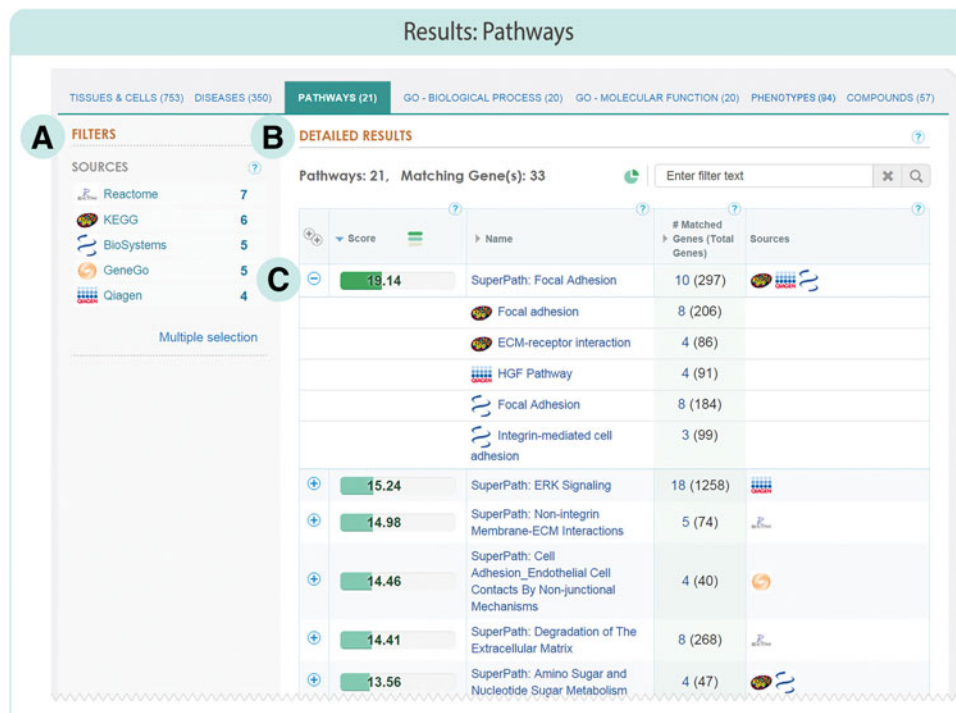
Results: Pathways

TISSUES & CELLS (753) DISEASES (350) PATHWAYS (21) GO - BIOLOGICAL PROCESS (20) GO - MOLECULAR FUNCTION (20) PHENOTYPES (94) COMPOUNDS (57)

A FILTERS

SOURCES ?

Reactome 7
KEGG 6
BioSystems 5
GeneGo 5
Qiagen 4

Multiple selection

B DETAILED RESULTS ?

Pathways: 21, Matching Gene(s): 33

Enter filter text

| | Score | Name | # Matched Genes (Total Genes) | Sources |
|---|---|---|---|---|
| C | 19.14 | SuperPath: Focal Adhesion | 10 (297) | |
| | | Focal adhesion | 8 (206) | |
| | | ECM-receptor interaction | 4 (86) | |
| | | HGF Pathway | 4 (91) | |
| | | Focal Adhesion | 8 (184) | |
| | | Integrin-mediated cell adhesion | 3 (99) | |
| | 15.24 | SuperPath: ERK Signaling | 18 (1258) | |
| | 14.98 | SuperPath: Non-integrin Membrane-ECM Interactions | 5 (74) | |
| | 14.46 | SuperPath: Cell Adhesion_Endothelial Cell Contacts By Non-junctional Mechanisms | 4 (40) | |
| | 14.41 | SuperPath: Degradation of The Extracellular Matrix | 8 (268) | |
| | 13.56 | SuperPath: Amino Sugar and Nucleotide Sugar Metabolism | 4 (47) | |